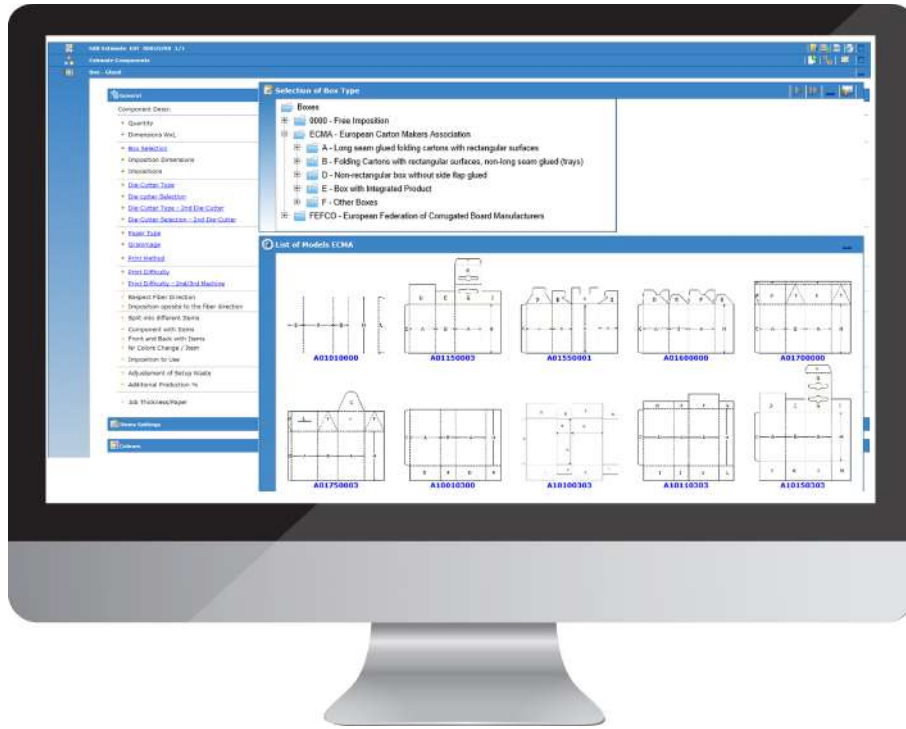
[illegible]
Estimate Components
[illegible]

General
Component Desc.
Quantity
Dimensions WxL
Box Selection
Imposition Dimensions
Impositions
Die Cutter Type
Die-cutter Selection
Die Cutter Type - 2nd Die Cutter
Die-Cutter Selection - 2nd Die Cutter
Paper Type
Grammage
Print Method
Print Difficulty
Print Difficulty - 2nd/3rd Machine
Respect Fiber Direction
Imposition oposite to the Fiber Direction
Split into different Items
Component with Items
Front and Back with Items
Nr Colors Change / Item
Imposition to Use
Adjustement of Setup Waste
Additional Production %
Job Thickness/Paper

Items Settings
Colours

Selection of Box Type
Boxes
0000 - Free Imposition
ECMA - European Carton Makers Association
A - Long seam glued folding cartons with rectangular surfaces
B - Folding Cartons with rectangular surfaces, non-long seam glued (trays)
D - Non-rectangular box without side flap glued
E - Box with Integrated Product
F - Other Boxes
FEFCO - European Federation of Corrugated Board Manufacturers

List of Models ECMA
A01010000
A01150003
A01550001
A01600000
A01700000
A01750003
A10010300
A10100303
A10110303
A10150303